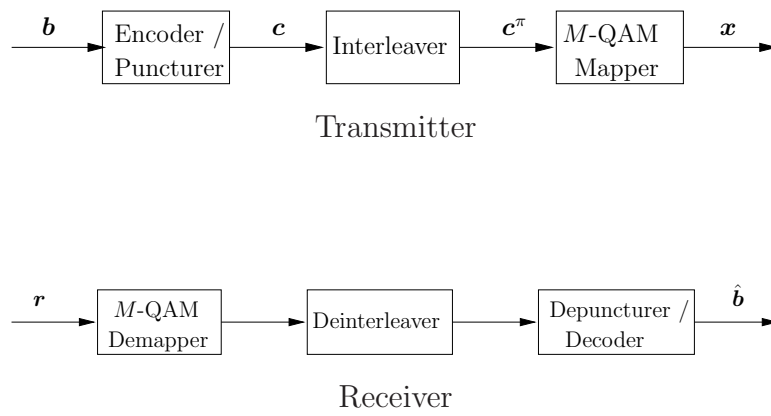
$\boldsymbol{b}$

Encoder / Puncturer

$\boldsymbol{c}$

Interleaver

$\boldsymbol{c}^{\pi}$

$M$-QAM Mapper

$\boldsymbol{x}$

Transmitter

$\boldsymbol{r}$

$M$-QAM Demapper

Deinterleaver

Depuncturer / Decoder

$\hat{\boldsymbol{b}}$

Receiver